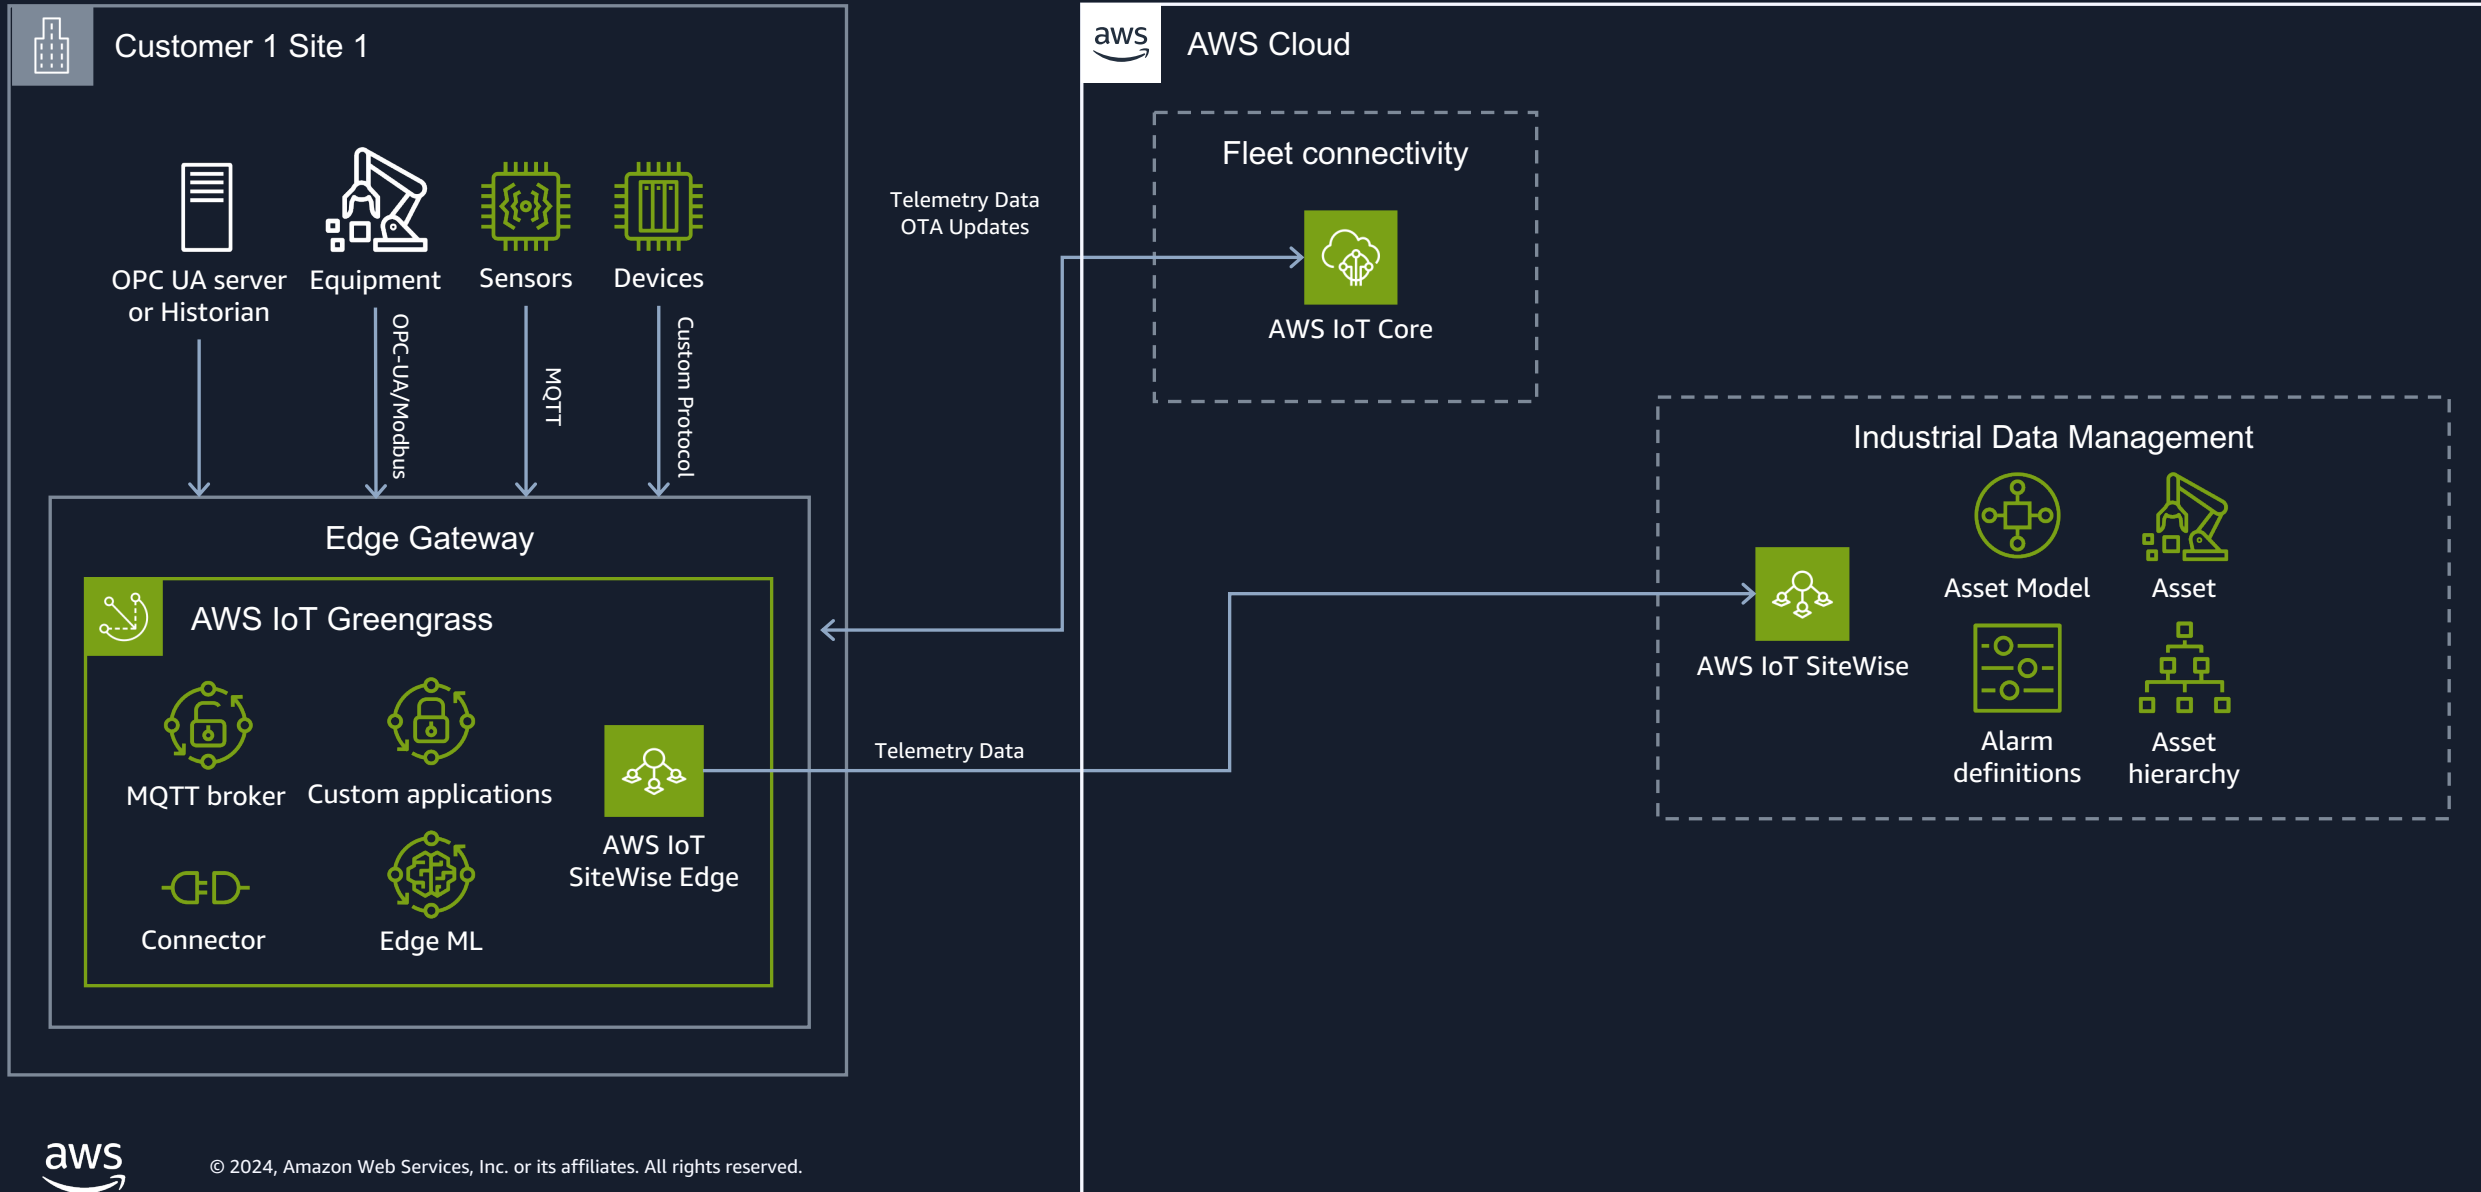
Customer 1 Site 1

OPC UA server or Historian

Equipment

Sensors

Devices

OPC-UA/Modbus

MQTT

Custom Protocol

Edge Gateway

AWS IoT Greengrass

MQTT broker

Custom applications

AWS IoT SiteWise Edge

Connector

Edge ML

Telemetry Data
OTA Updates

Telemetry Data

aws

AWS Cloud

Fleet connectivity

AWS IoT Core

Industrial Data Management

AWS IoT SiteWise

Asset Model

Asset

Alarm definitions

Asset hierarchy

aws

© 2024, Amazon Web Services, Inc. or its affiliates. All rights reserved.